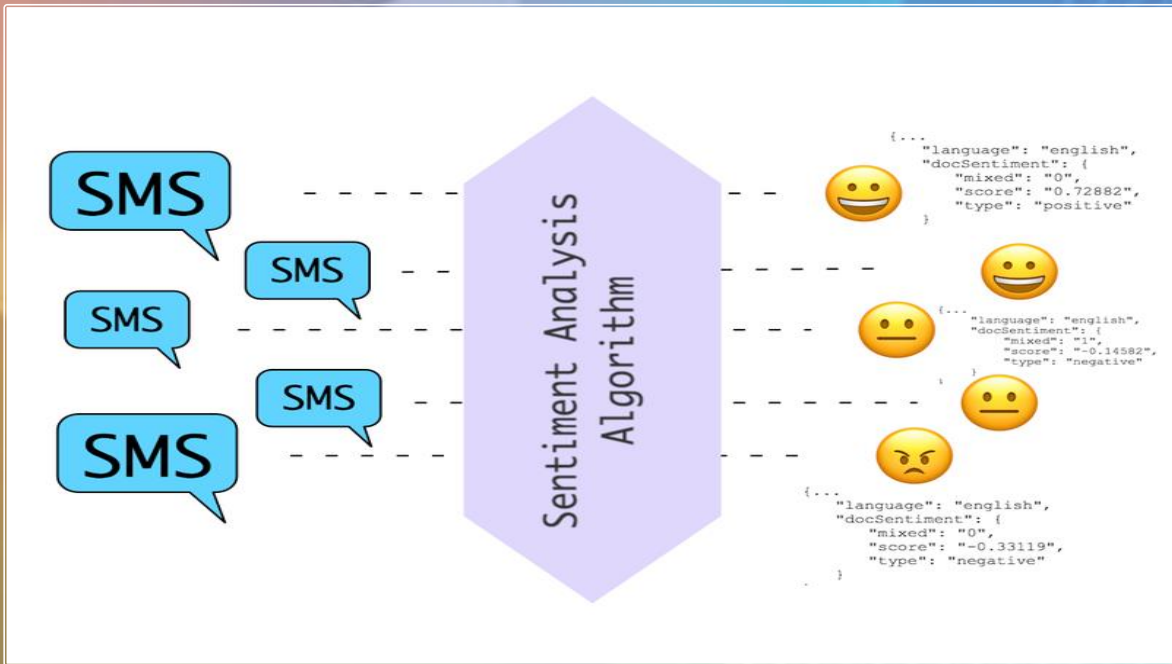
SMS

SMS

SMS

SMS

SMS

Sentiment Analysis Algorithm

{...
"language": "english",
"docSentiment": {
"mixed": "0",
"score": "0.72882",
"type": "positive"
}

{...
"language": "english",
"docSentiment": {
"mixed": "1",
"score": "-0.14582",
"type": "negative"
}

{...
"language": "english",
"docSentiment": {
"mixed": "0",
"score": "-0.33119",
"type": "negative"
}